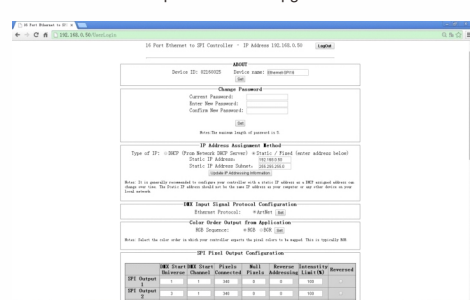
16 Port Ethernet to SPI C ×

192.168.0.50/UserLogin

16 Port Ethernet to SPI Controller - IP Address 192.168.0.50 LogOut

ABOUT

Device ID: 00260025 Device name: EthernetSPI16

Set

Change Password

Current Password:

Enter New Password:

Confirm New Password:

Set

Notes: The maximum length of password is 8.

IP Address Assignment Method

Type of IP: DHCP (From Network DHCP Server) Static / Fixed (enter address below)

Static IP Address: 192.168.0.50

Static IP Address Subnet: 255.255.255.0

Update IP Addressing Information

Notes: It is generally recommended to configure your controller with a static IP address as a DHCP assigned address can change over time. The Static IP address should not be the same IP address as your computer or any other device on your local network.

DMX Input Signal Protocol Configuration

Ethernet Protocol: ArtNet Set

Color Order Output From Application

RGB Sequence: RGB BGR Set

Notes: Select the color order in which your controller expects the pixel colors to be mapped. This is typically RGB.

SPI Pixel Output Configuration

| | DMX Start Universe | DMX Start Channel | Pixels Connected | Null Pixels | Reverse Addressing | Intensity Limit(%) | Reversed |
|---|---|---|---|---|---|---|---|
| SPI Output 1 | 1 | 1 | 340 | 0 | 0 | 100 | |
| SPI Output 2 | 3 | 1 | 340 | 0 | 0 | 100 | |